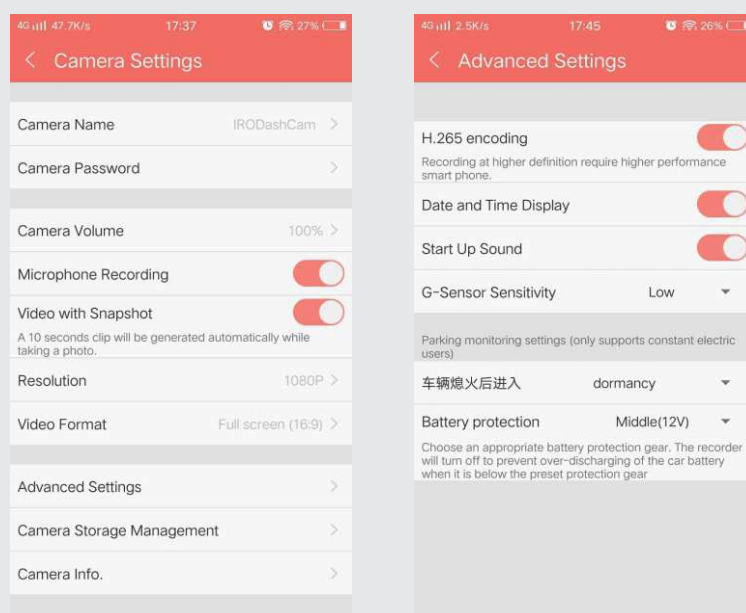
4G 47.7K/s 17:37 27%

Camera Settings

Camera Name IRODashCam

Camera Password

Camera Volume 100%

Microphone Recording

Video with Snapshot

A 10 seconds clip will be generated automatically while taking a photo.

Resolution 1080P

Video Format Full screen (16:9)

Advanced Settings

Camera Storage Management

Camera Info.

4G 2.5K/s 17:45 26%

Advanced Settings

H.265 encoding

Recording at higher definition require higher performance smart phone.

Date and Time Display

Start Up Sound

G-Sensor Sensitivity Low

Parking monitoring settings (only supports constant electric users)

车辆熄火后进入 dormancy

Battery protection Middle(12V)

Choose an appropriate battery protection gear. The recorder will turn off to prevent over-discharging of the car battery when it is below the preset protection gear